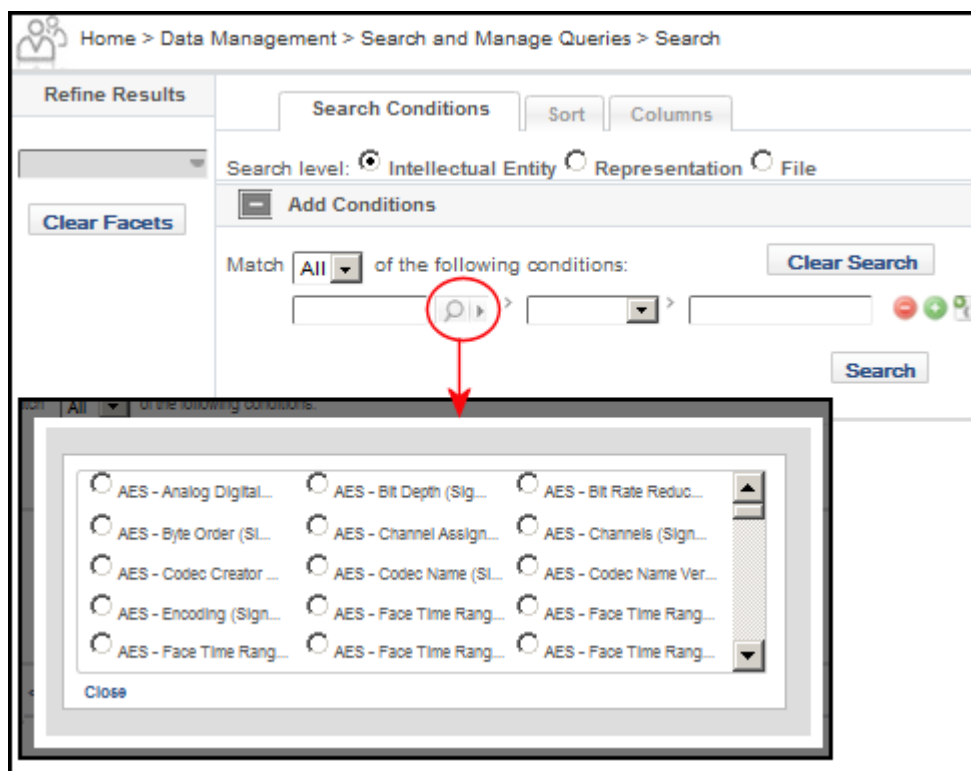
Home > Data Management > Search and Manage Queries > Search

Refine Results

Clear Facets

Search Conditions | Sort | Columns

Search level: Intellectual Entity Representation File

Add Conditions

Match All of the following conditions:

Clear Search

Search

AES - Analog Digital...
AES - Bit Depth (Sig...
AES - Bit Rate Reduc...
AES - Byte Order (Si...
AES - Channel Assign...
AES - Channels (Sign...
AES - Codec Creator ...
AES - Codec Name (Si...
AES - Codec Name Ver...
AES - Encoding (Sign...
AES - Face Time Rang...
AES - Face Time Rang...
AES - Face Time Rang...
AES - Face Time Rang...
AES - Face Time Rang...

Close